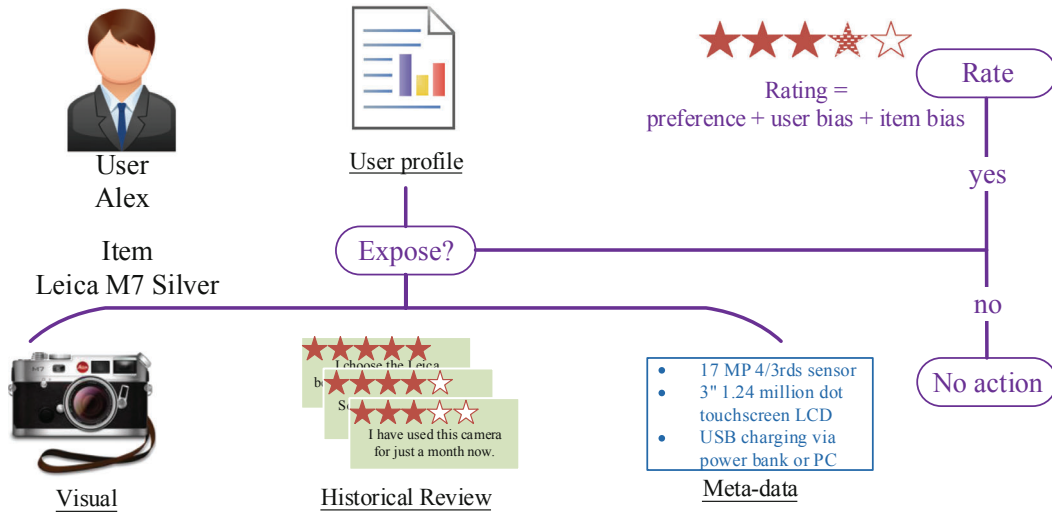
User
Alex

User profile

Rating =
preference + user bias + item bias

Rate

yes

Item
Leica M7 Silver

Expose?

no

No action

I choose the Leica
be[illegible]
So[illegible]
I have used this camera for just a month now.

• 17 MP 4/3rds sensor
• 3" 1.24 million dot touchscreen LCD
• USB charging via power bank or PC

Visual

Historical Review

Meta-data